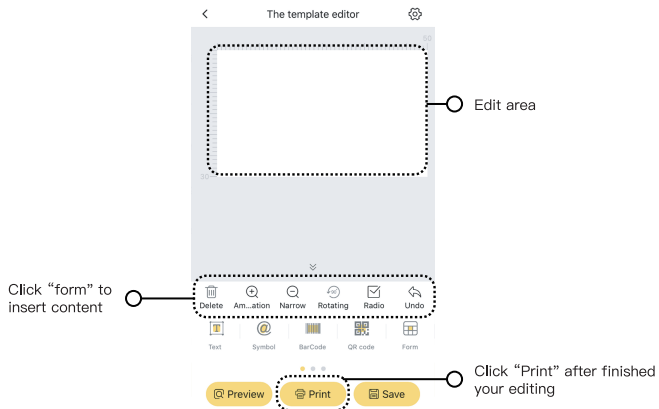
The template editor

60

30

Edit area

Click “form” to insert content

Delete Am...ation Narrow Rotating Radio Undo

Text Symbol BarCode QR code Form

Click “Print” after finished your editing

Preview Print Save